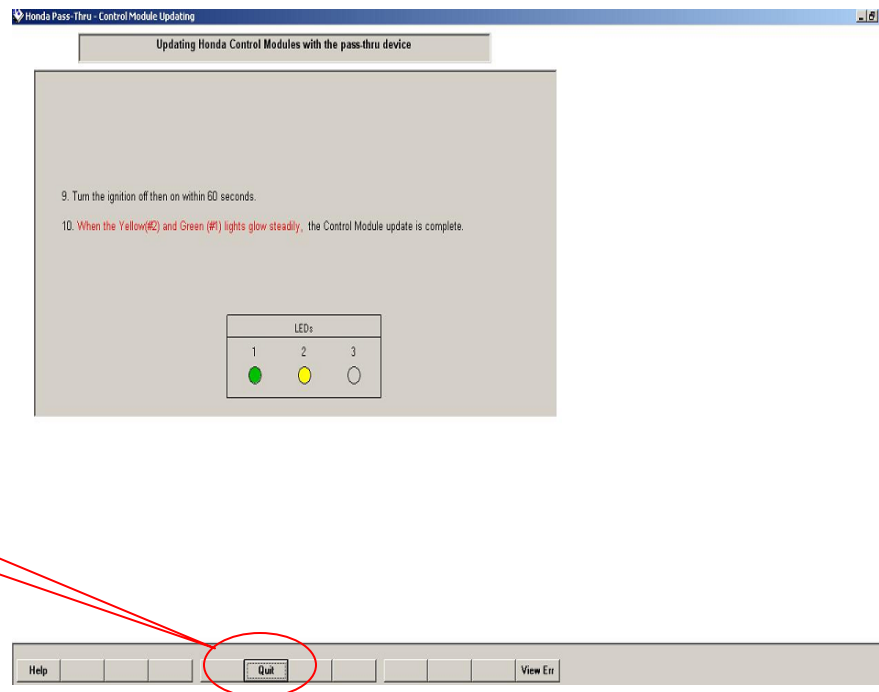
Honda Pass-Thru - Control Module Updating

Updating Honda Control Modules with the pass-thru device

9. Turn the ignition off then on within 60 seconds.

10. When the Yellow(#2) and Green (#1) lights glow steadily, the Control Module update is complete.

LEDs

1 2 3

Help

Quit

View Err